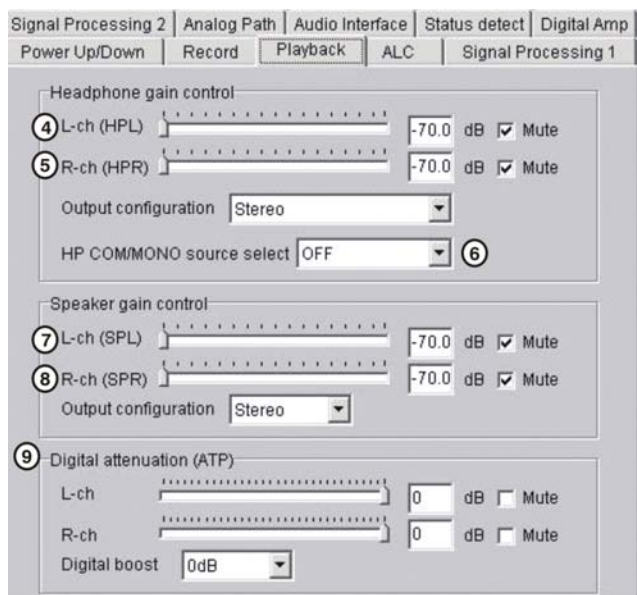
Signal Processing 2 | Analog Path | Audio Interface | Status detect | Digital Amp
Power Up/Down | Record | Playback | ALC | Signal Processing 1

Headphone gain control
4 L-ch (HPL) -70.0 dB Mute
5 R-ch (HPR) -70.0 dB Mute
Output configuration Stereo
HP COM/MONO source select OFF 6

Speaker gain control
7 L-ch (SPL) -70.0 dB Mute
8 R-ch (SPR) -70.0 dB Mute
Output configuration Stereo

9 Digital attenuation (ATP)
L-ch 0 dB Mute
R-ch 0 dB Mute
Digital boost 0dB